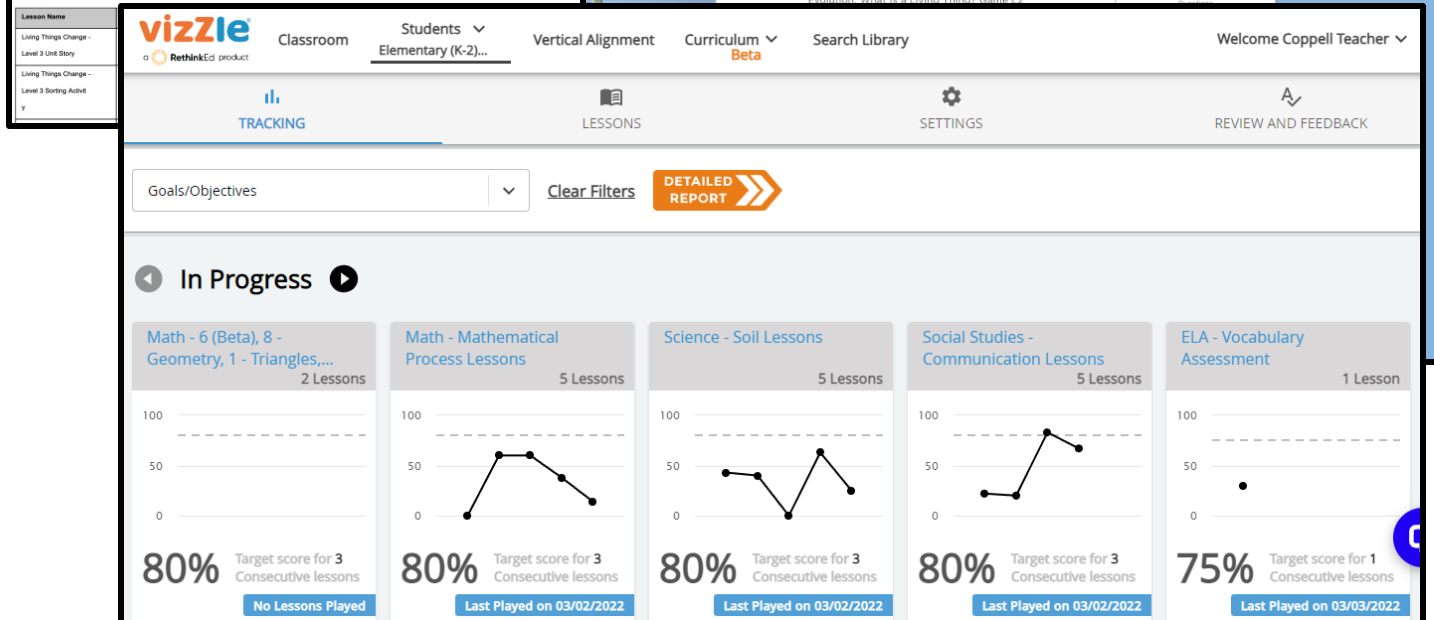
| Lesson Name |
|---|
| Living Things Change - Level 3 Unit Story |
| Living Things Change - Level 3 Sorting Activity |

vizzle
a RethinkEd product

Classroom
Students
Elementary (K-2)...
Vertical Alignment
Curriculum
Beta
Search Library
Welcome Coppell Teacher

TRACKING
LESSONS
SETTINGS
REVIEW AND FEEDBACK

Goals/Objectives
Clear Filters
DETAILED REPORT

In Progress

Math - 6 (Beta), 8 - Geometry, 1 - Triangles,...
2 Lessons
100
50
0
80%
Target score for 3 Consecutive lessons
No Lessons Played

Math - Mathematical Process Lessons
5 Lessons
100
50
0
80%
Target score for 3 Consecutive lessons
Last Played on 03/02/2022

Science - Soil Lessons
5 Lessons
100
50
0
80%
Target score for 3 Consecutive lessons
Last Played on 03/02/2022

Social Studies - Communication Lessons
5 Lessons
100
50
0
80%
Target score for 3 Consecutive lessons
Last Played on 03/02/2022

ELA - Vocabulary Assessment
1 Lesson
100
50
0
75%
Target score for 1 Consecutive lessons
Last Played on 03/03/2022